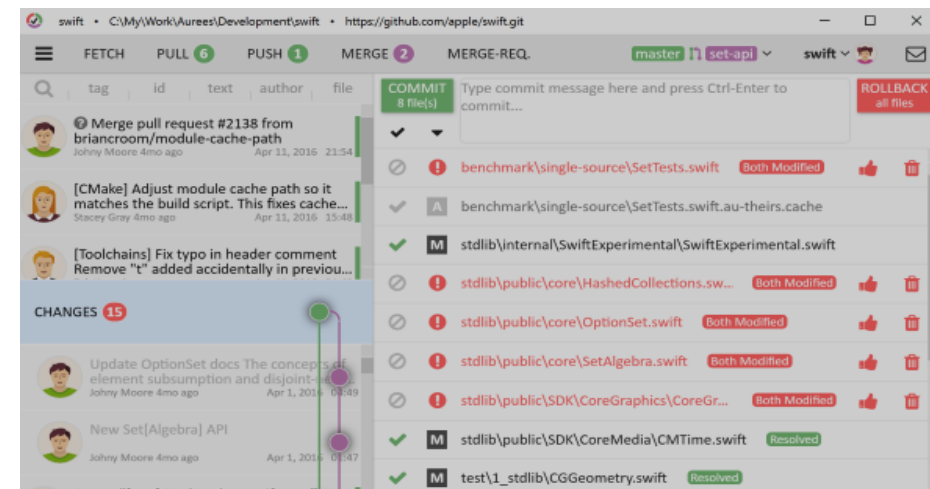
swift • C:\My\Work\Aurees\Development\swift • https://github.com/apple/swift.git

FETCH PULL 6 PUSH 1 MERGE 2 MERGE-REQ. master set-api swift

tag id text author file

Merge pull request #2138 from briancroom/module-cache-path
Johny Moore 4mo ago Apr 11, 2016 21:54

[CMake] Adjust module cache path so it matches the build script. This fixes cache...
Stacey Gray 4mo ago Apr 11, 2016 15:48

[Toolchains] Fix typo in header comment Remove "t" added accidentally in previou...

CHANGES 15

Update OptionSet docs The concepts of element subsumption and disjoint-ne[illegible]
Johny Moore 4mo ago Apr 1, 2016 03:49

New Set[Algebra] API
Johny Moore 4mo ago Apr 1, 2016 01:47

COMMIT 8 file(s)
Type commit message here and press Ctrl-Enter to commit...
ROLLBACK all files

benchmark\single-source\SetTests.swift Both Modified
benchmark\single-source\SetTests.swift.au-theirs.cache
stdlib\internal\SwiftExperimental\SwiftExperimental.swift
stdlib\public\core\HashedCollections.sw... Both Modified
stdlib\public\core\OptionSet.swift Both Modified
stdlib\public\core\SetAlgebra.swift Both Modified
stdlib\public\SDK\CoreGraphics\CoreGr... Both Modified
stdlib\public\SDK\CoreMedia\CMTime.swift Resolved
test\1_stdlib\CGGeometry.swift Resolved